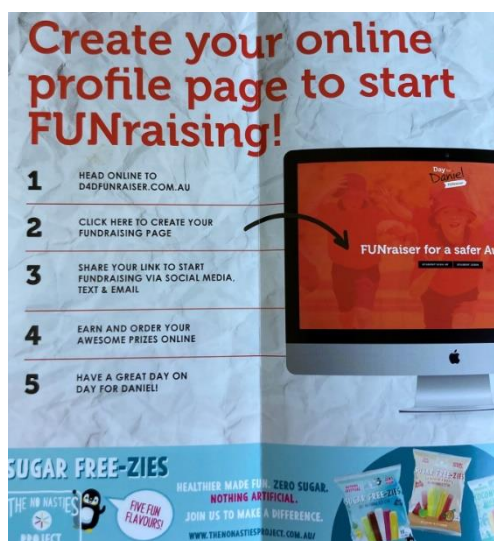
Create your online profile page to start FUNraising!

1 HEAD ONLINE TO D4DFUNRAISER.COM.AU

2 CLICK HERE TO CREATE YOUR FUNDRAISING PAGE

3 SHARE YOUR LINK TO START FUNDRAISING VIA SOCIAL MEDIA, TEXT & EMAIL

4 EARN AND ORDER YOUR AWESOME PRIZES ONLINE

5 HAVE A GREAT DAY ON DAY FOR DANIEL!

Day for Daniel

FUNraiser for a safer A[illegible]

SUGAR FREE-ZIES

THE NO NASTIES PROJECT

FIVE FUN FLAVOURS!

HEALTHIER MADE FUN. ZERO SUGAR. NOTHING ARTIFICIAL.

JOIN US TO MAKE A DIFFERENCE.

WWW.THENONASTIESPROJECT.COM.AU/

SUGAR FREE-ZIES